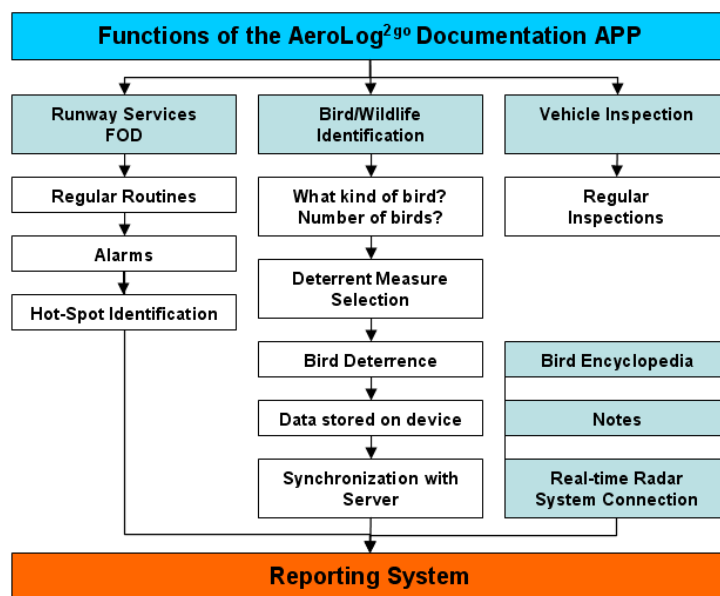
Functions of the AeroLog$^{2go}$ Documentation APP

Runway Services FOD

Regular Routines

Alarms

Hot-Spot Identification

Bird/Wildlife Identification

What kind of bird? Number of birds?

Deterrent Measure Selection

Bird Deterrence

Data stored on device

Synchronization with Server

Vehicle Inspection

Regular Inspections

Bird Encyclopedia

Notes

Real-time Radar System Connection

Reporting System